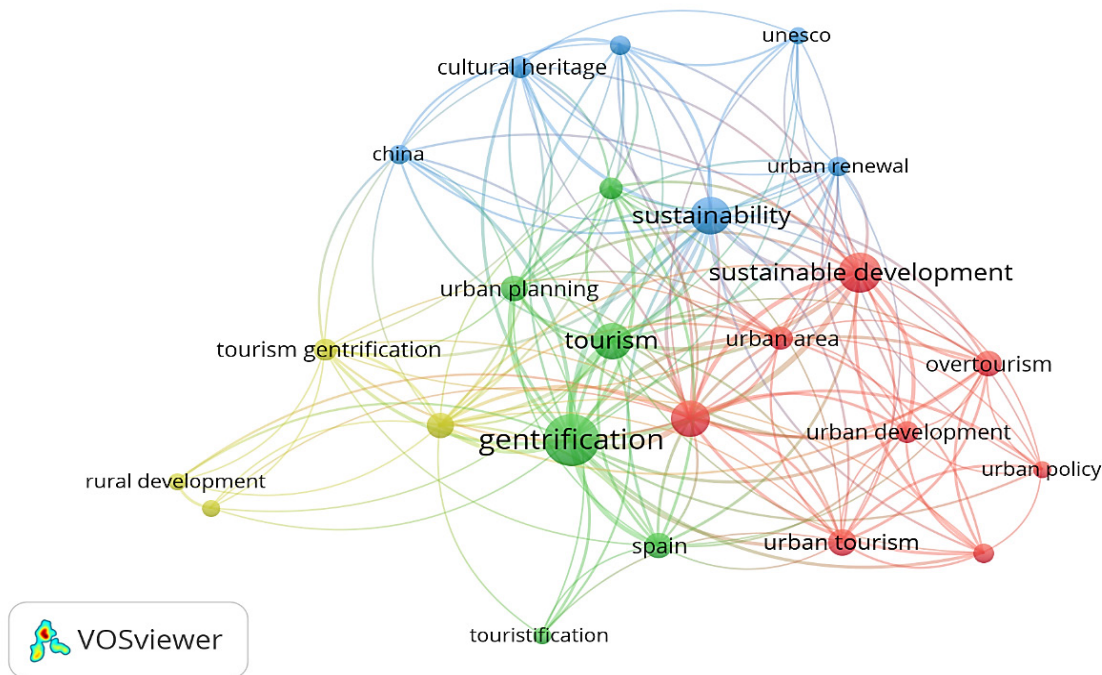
unesco
cultural heritage
china
urban renewal
sustainability
sustainable development
urban planning
tourism
urban area
tourism gentrification
overtourism
gentrification
urban development
urban policy
rural development
spain
urban tourism
touristification
VOSviewer